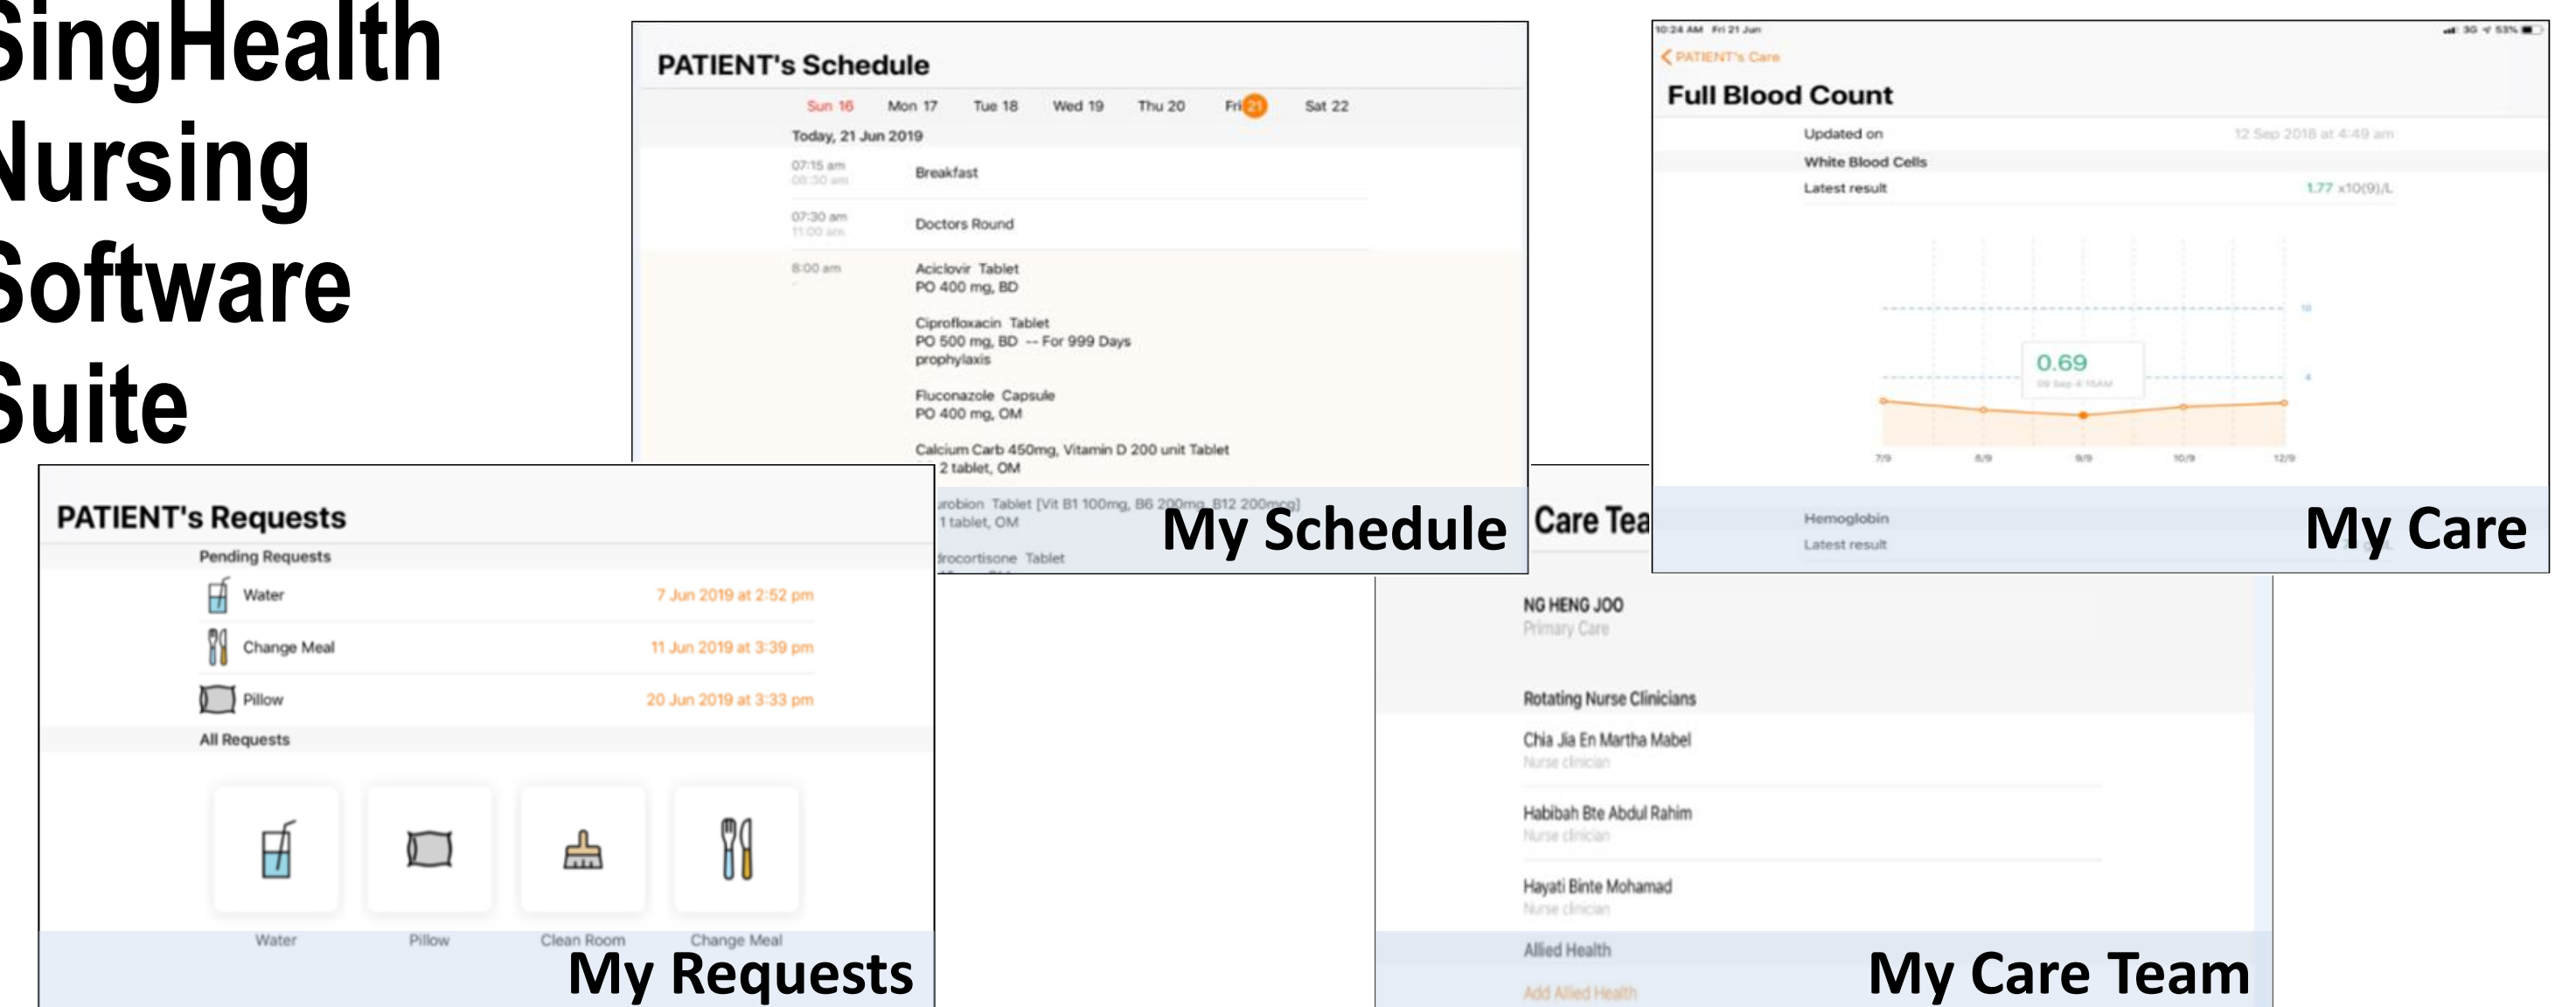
SingHealth Nursing Software Suite

PATIENT's Schedule

Sun 16 Mon 17 Tue 18 Wed 19 Thu 20 Fri 21 Sat 22

Today, 21 Jun 2019

07:15 am
08:30 am
Breakfast

07:30 am
11:00 am
Doctors Round

8:00 am
Aciclovir Tablet
PO 400 mg, BD

Ciprofloxacin Tablet
PO 500 mg, BD -- For 999 Days
prophylaxis

Fluconazole Capsule
PO 400 mg, OM

Calcium Carb 450mg, Vitamin D 200 unit Tablet
2 tablet, OM

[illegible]robion Tablet [Vit B1 100mg, B6 200mg, B12 200mcg]
1 tablet, OM

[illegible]drocortisone Tablet

My Schedule

10:24 AM Fri 21 Jun

PATIENT's Care

Full Blood Count

Updated on 12 Sep 2018 at 4:49 am

White Blood Cells

Latest result 1.77 x10(9)/L

0.69

7/9 8/9 9/9 10/9 12/9

Hemoglobin

Latest result

My Care

PATIENT's Requests

Pending Requests

Water 7 Jun 2019 at 2:52 pm

Change Meal 11 Jun 2019 at 3:39 pm

Pillow 20 Jun 2019 at 3:33 pm

All Requests

Water Pillow Clean Room Change Meal

My Requests

Care Tea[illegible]

NG HENG JOO
Primary Care

Rotating Nurse Clinicians

Chia Jia En Martha Mabel
Nurse clinician

Habibah Bte Abdul Rahim
Nurse clinician

Hayati Binte Mohamad
Nurse clinician

Allied Health

Add Allied Health

My Care Team